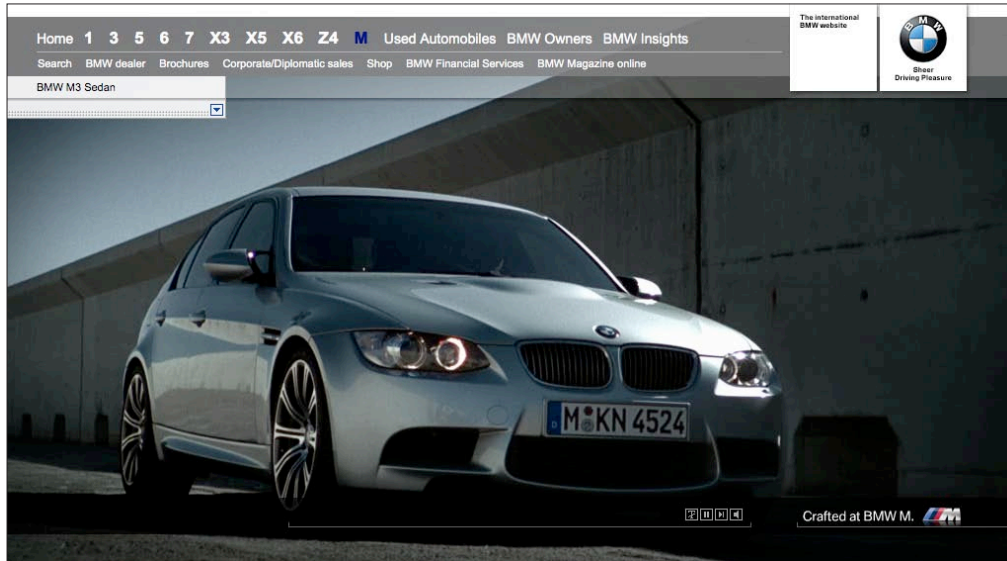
Home 1 3 5 6 7 X3 X5 X6 Z4 M Used Automobiles BMW Owners BMW Insights

Search BMW dealer Brochures Corporate/Diplomatic sales Shop BMW Financial Services BMW Magazine online

BMW M3 Sedan

The international BMW website

B M W

Sheer Driving Pleasure

M KN 4524

D

Crafted at BMW M. M